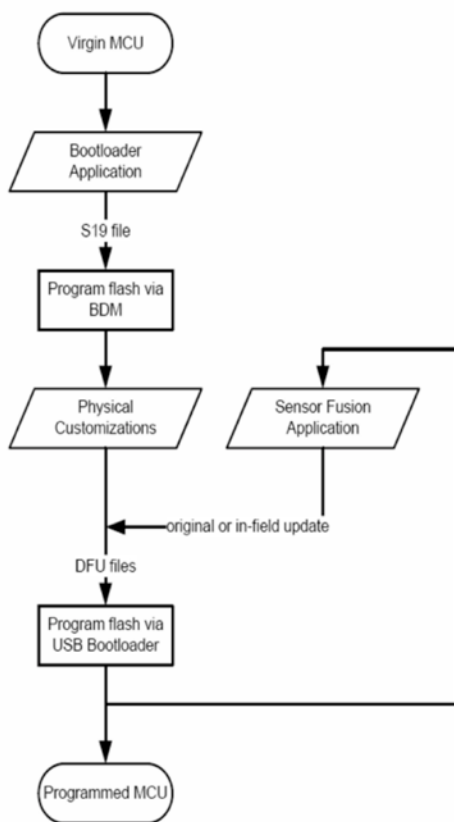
Virgin MCU

Bootloader Application

S19 file

Program flash via BDM

Physical Customizations

Sensor Fusion Application

original or in-field update

DFU files

Program flash via USB Bootloader

Programmed MCU